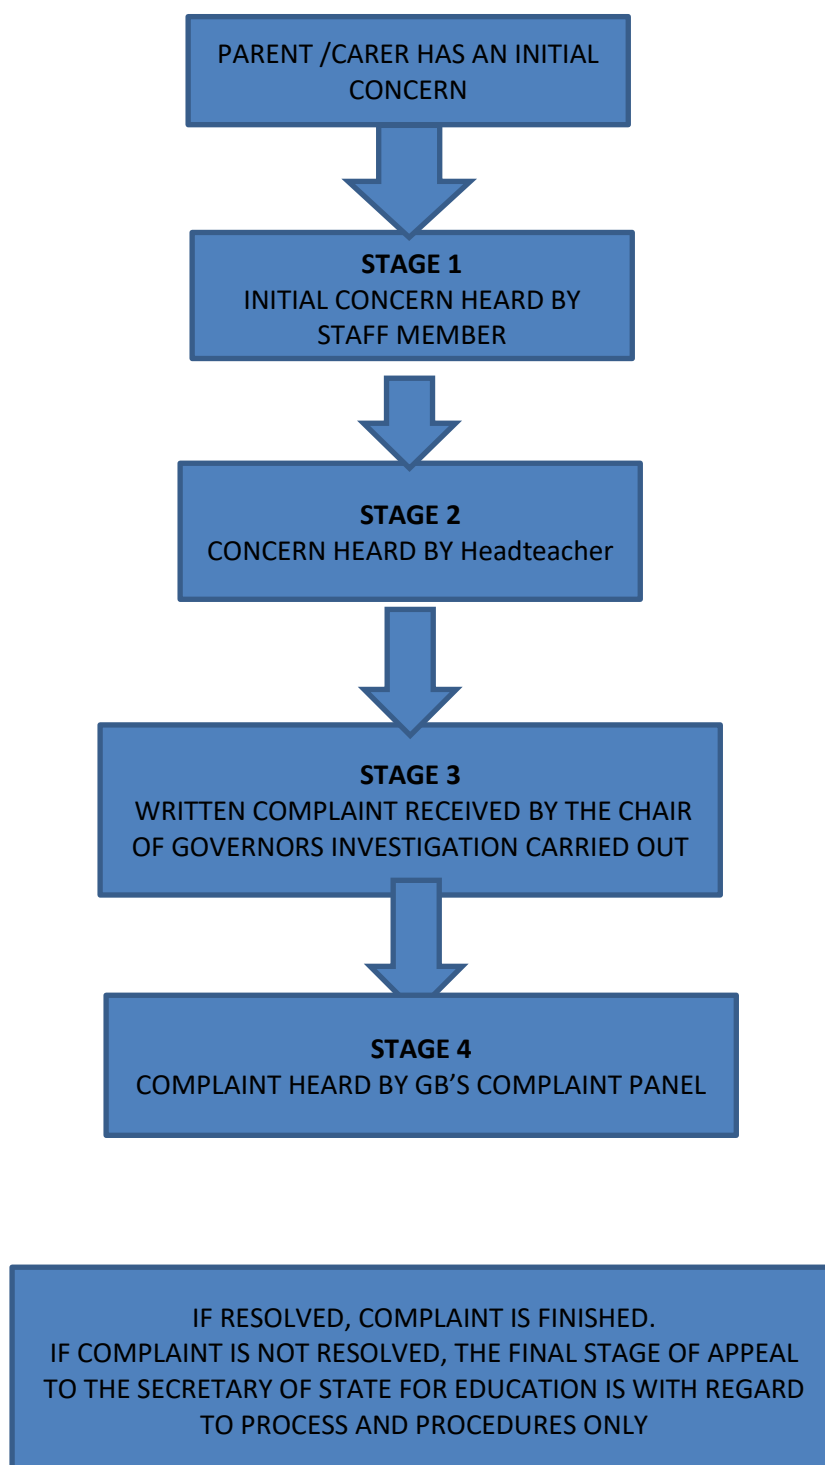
PARENT /CARER HAS AN INITIAL CONCERN

STAGE 1
INITIAL CONCERN HEARD BY STAFF MEMBER

STAGE 2
CONCERN HEARD BY Headteacher

STAGE 3
WRITTEN COMPLAINT RECEIVED BY THE CHAIR OF GOVERNORS INVESTIGATION CARRIED OUT

STAGE 4
COMPLAINT HEARD BY GB'S COMPLAINT PANEL

IF RESOLVED, COMPLAINT IS FINISHED.
IF COMPLAINT IS NOT RESOLVED, THE FINAL STAGE OF APPEAL TO THE SECRETARY OF STATE FOR EDUCATION IS WITH REGARD TO PROCESS AND PROCEDURES ONLY